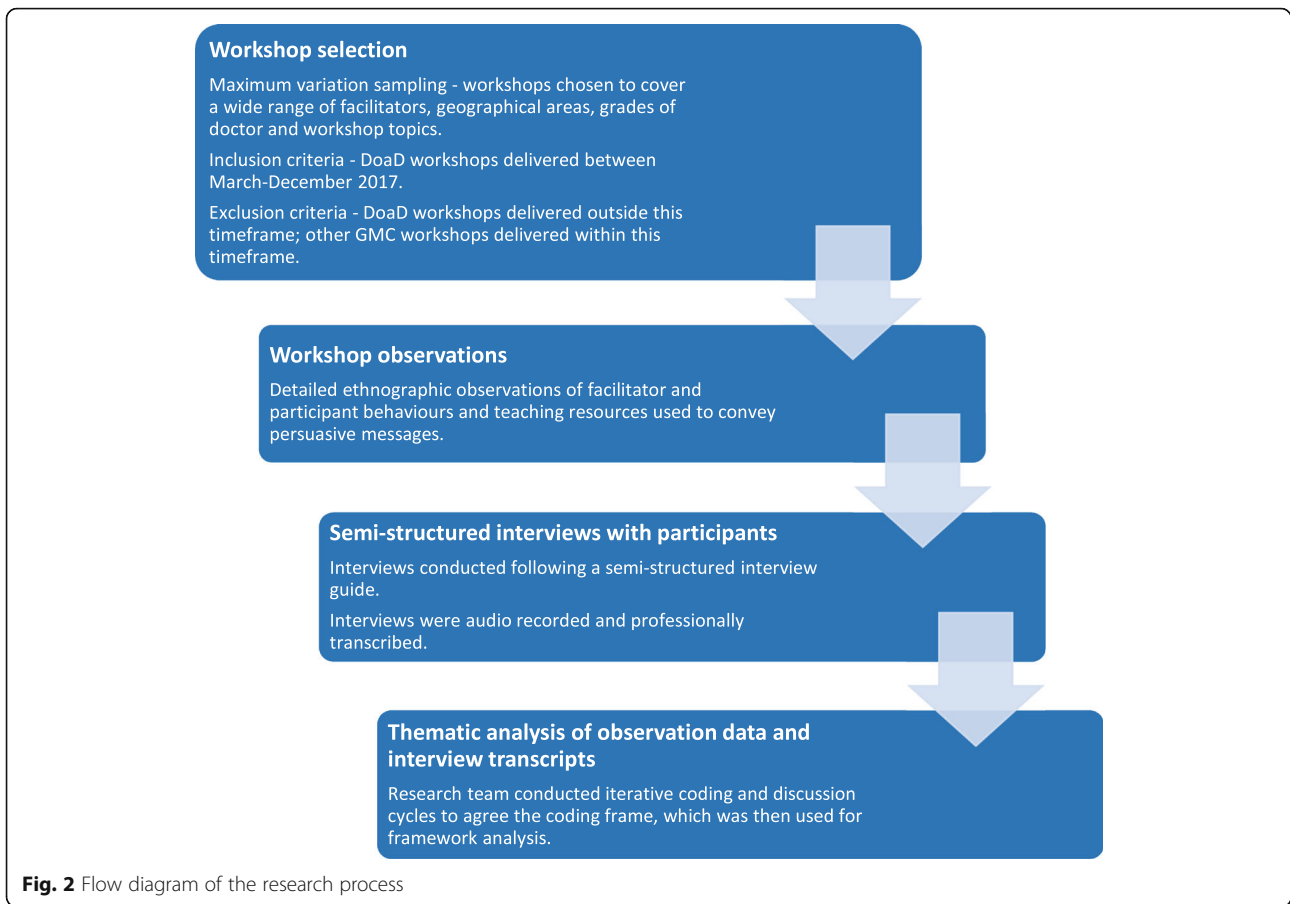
Workshop selection

Maximum variation sampling - workshops chosen to cover a wide range of facilitators, geographical areas, grades of doctor and workshop topics.

Inclusion criteria - DoaD workshops delivered between March-December 2017.

Exclusion criteria - DoaD workshops delivered outside this timeframe; other GMC workshops delivered within this timeframe.

Workshop observations

Detailed ethnographic observations of facilitator and participant behaviours and teaching resources used to convey persuasive messages.

Semi-structured interviews with participants

Interviews conducted following a semi-structured interview guide.

Interviews were audio recorded and professionally transcribed.

Thematic analysis of observation data and interview transcripts

Research team conducted iterative coding and discussion cycles to agree the coding frame, which was then used for framework analysis.

Fig. 2 Flow diagram of the research process